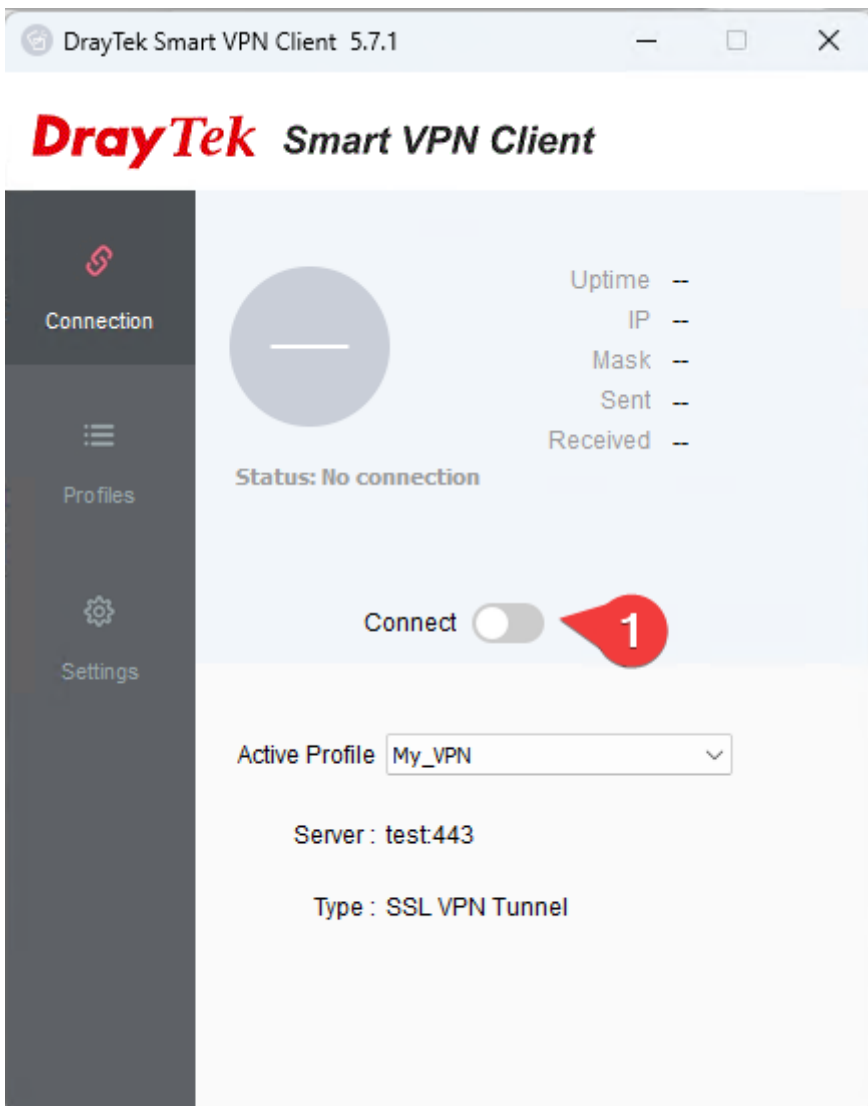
DrayTek Smart VPN Client 5.7.1

DrayTek Smart VPN Client

Connection

Profiles

Settings

Uptime --
IP --
Mask --
Sent --
Received --

Status: No connection

Connect

1

Active Profile My_VPN

Server : test:443

Type : SSL VPN Tunnel